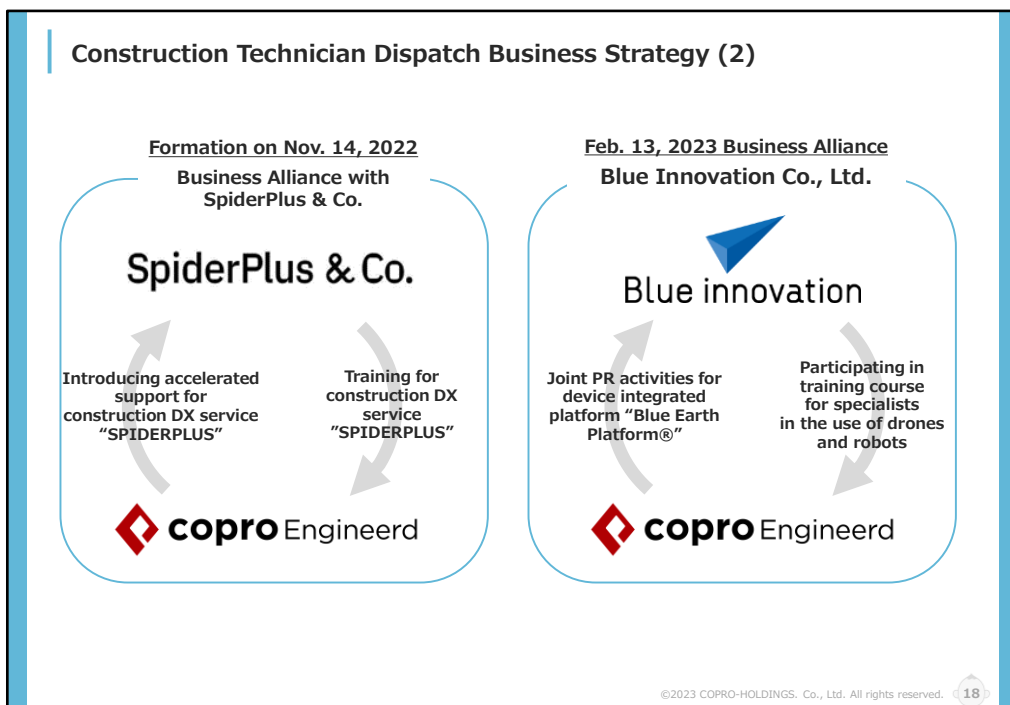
Construction Technician Dispatch Business Strategy (2)

Formation on Nov. 14, 2022
Business Alliance with SpiderPlus & Co.

SpiderPlus & Co.

Introducing accelerated support for construction DX service "SPIDERPLUS"

Training for construction DX service "SPIDERPLUS"

copro Engineerd

Feb. 13, 2023 Business Alliance
Blue Innovation Co., Ltd.

Blue innovation

Joint PR activities for device integrated platform "Blue Earth Platform®"

Participating in training course for specialists in the use of drones and robots

copro Engineerd

©2023 COPRO-HOLDINGS. Co., Ltd. All rights reserved. 18